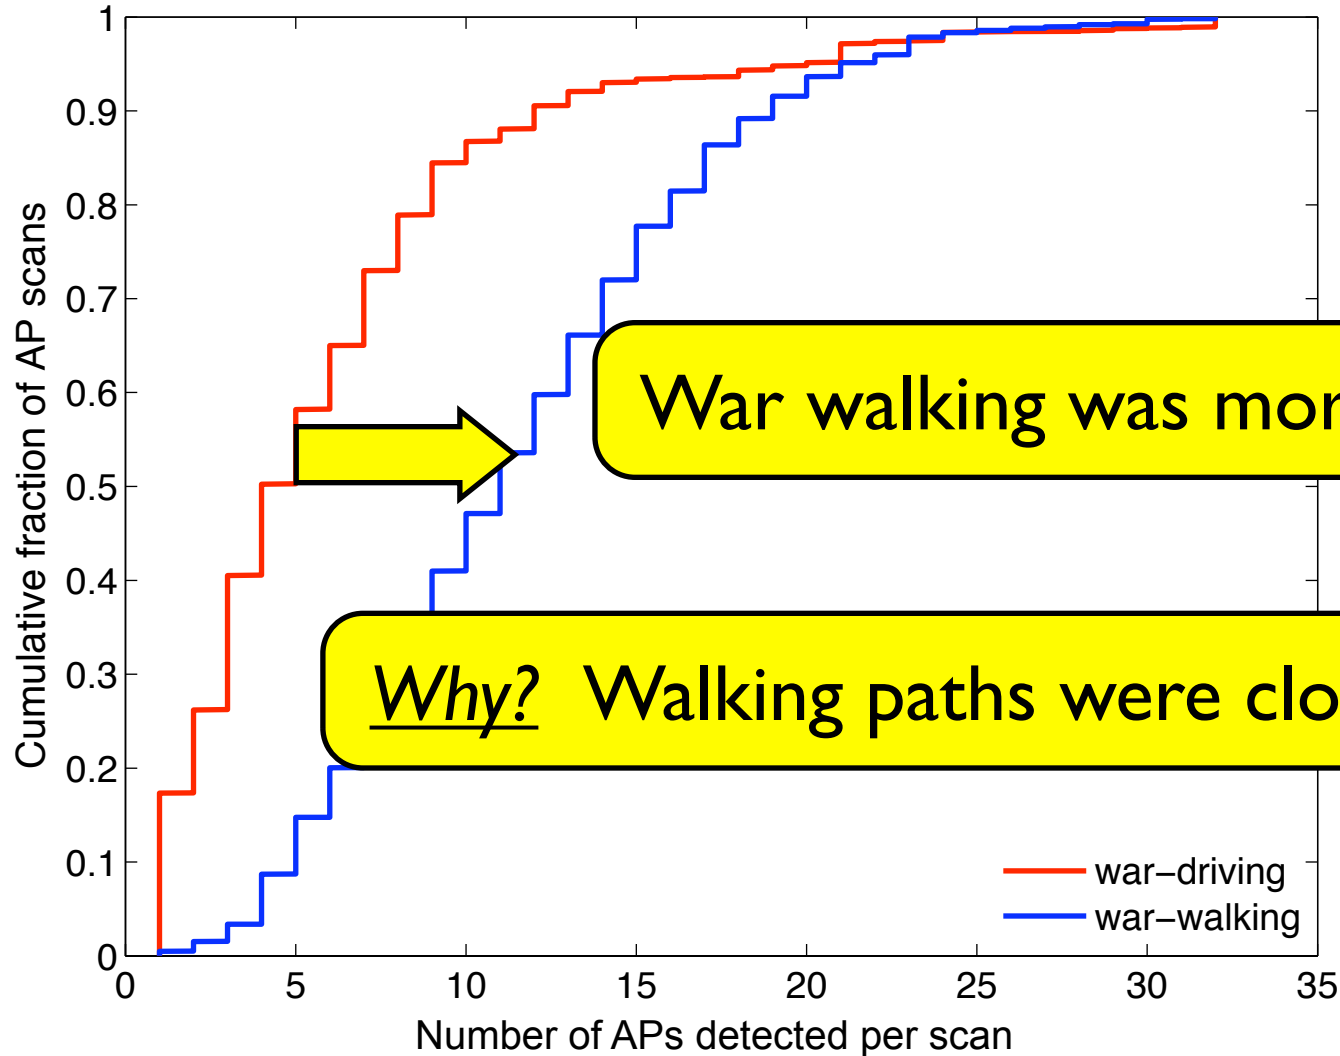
Cumulative fraction of AP scans

1
0.9
0.8
0.7
0.6
0.5
0.4
0.3
0.2
0.1
0

0 5 10 15 20 25 30 35

Number of APs detected per scan

War walking was mor

Why? Walking paths were clo

war–driving
war–walking